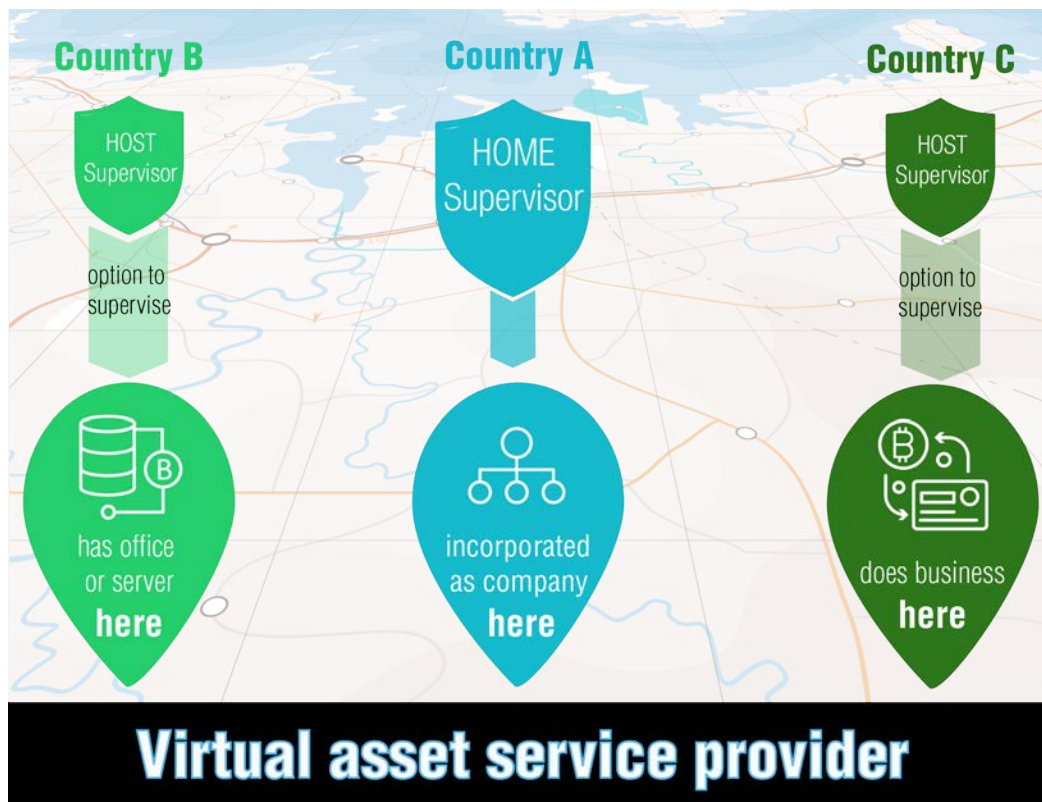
Country B

HOST Supervisor

option to supervise

has office or server here

Country A

HOME Supervisor

incorporated as company here

Country C

HOST Supervisor

option to supervise

does business here

Virtual asset service provider